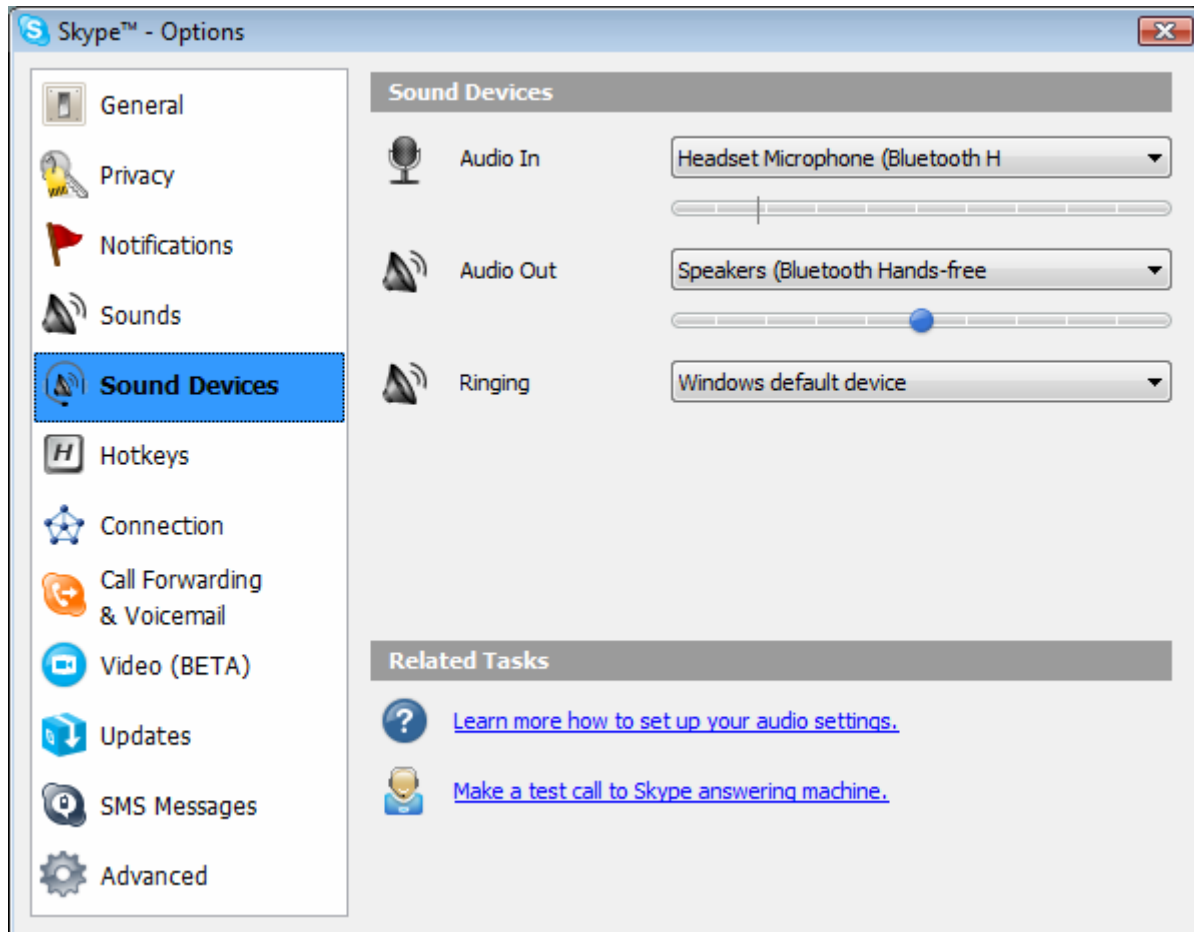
Skype™ - Options

General
Privacy
Notifications
Sounds
Sound Devices
Hotkeys
Connection
Call Forwarding & Voicemail
Video (BETA)
Updates
SMS Messages
Advanced

Sound Devices

Audio In
Headset Microphone (Bluetooth H

Audio Out
Speakers (Bluetooth Hands-free

Ringing
Windows default device

Related Tasks

Learn more how to set up your audio settings.

Make a test call to Skype answering machine.